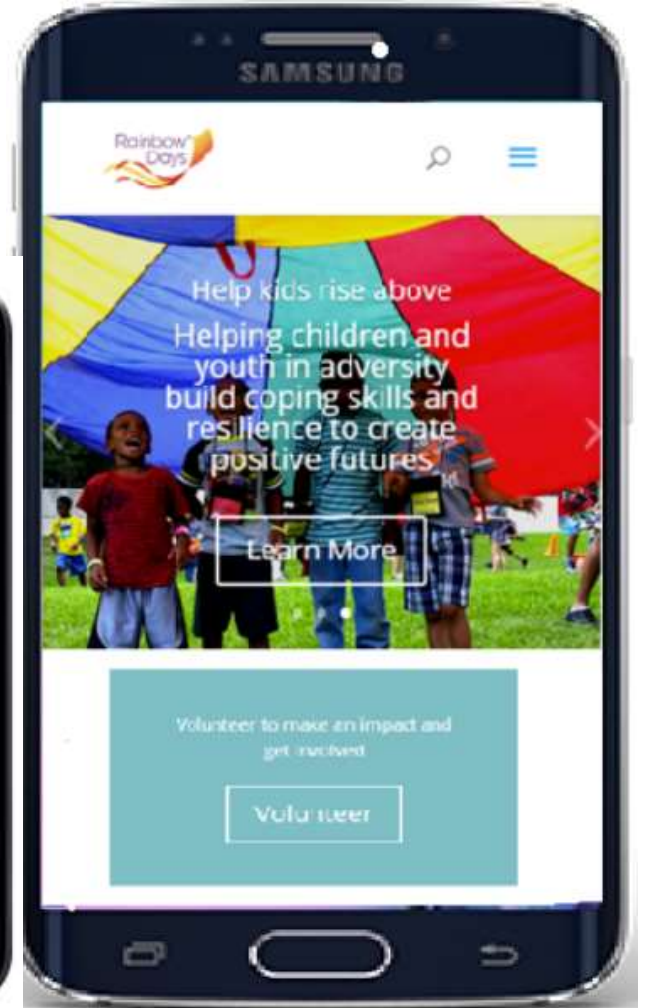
SAMSUNG

Rainbow Days

Help kids rise above

Helping children and youth in adversity build coping skills and resilience to create positive futures

Learn More

Volunteer to make an impact and get involved

Volunteer